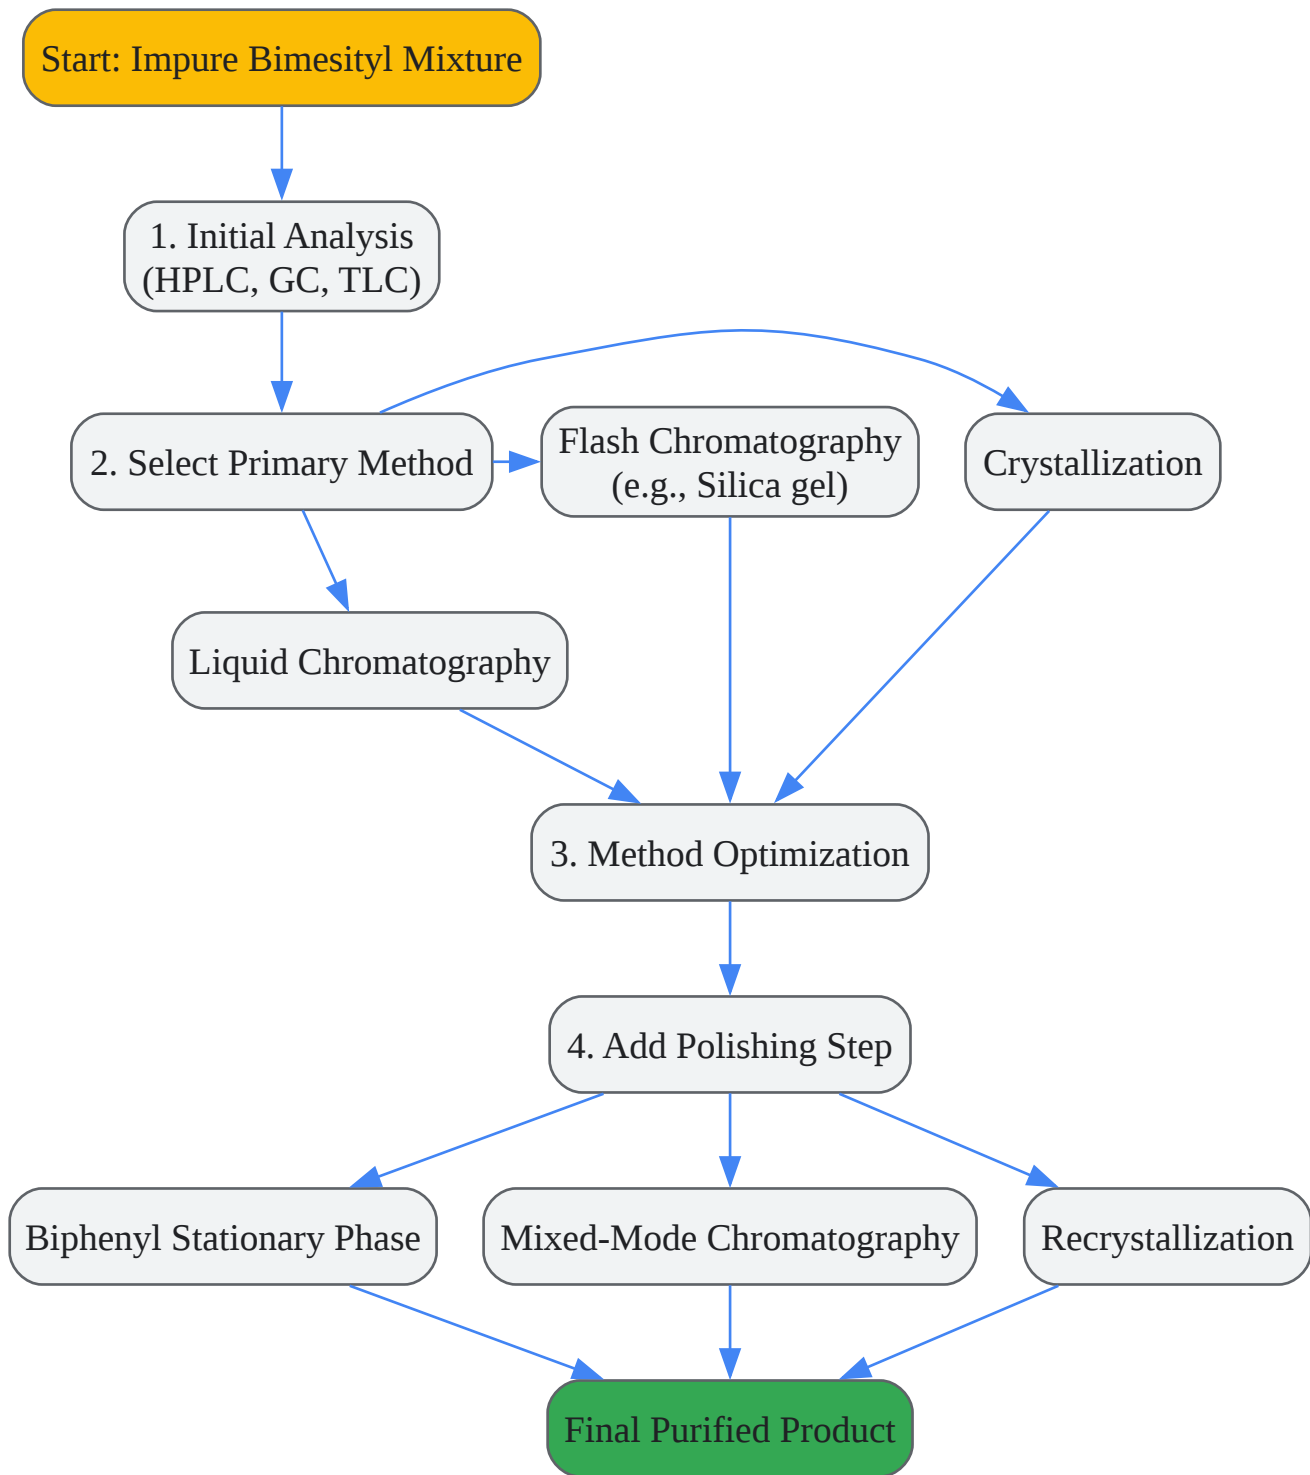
Start: Impure Bimesityl Mixture

1. Initial Analysis (HPLC, GC, TLC)

2. Select Primary Method

Flash Chromatography (e.g., Silica gel)

Crystallization

Liquid Chromatography

3. Method Optimization

4. Add Polishing Step

Biphenyl Stationary Phase

Mixed-Mode Chromatography

Recrystallization

Final Purified Product